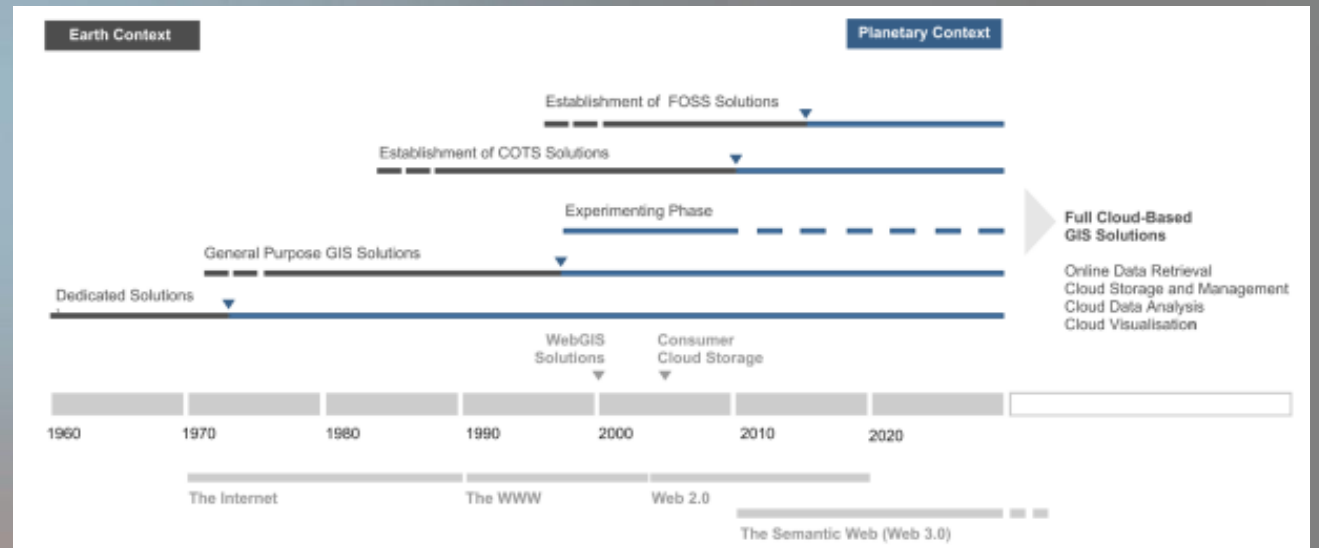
Earth Context

Planetary Context

Establishment of FOSS Solutions

Establishment of COTS Solutions

Experimenting Phase

General Purpose GIS Solutions

Dedicated Solutions

Full Cloud-Based GIS Solutions

Online Data Retrieval
Cloud Storage and Management
Cloud Data Analysis
Cloud Visualisation

WebGIS Solutions

Consumer Cloud Storage

1960
1970
1980
1990
2000
2010
2020

The Internet
The WWW
Web 2.0
The Semantic Web (Web 3.0)